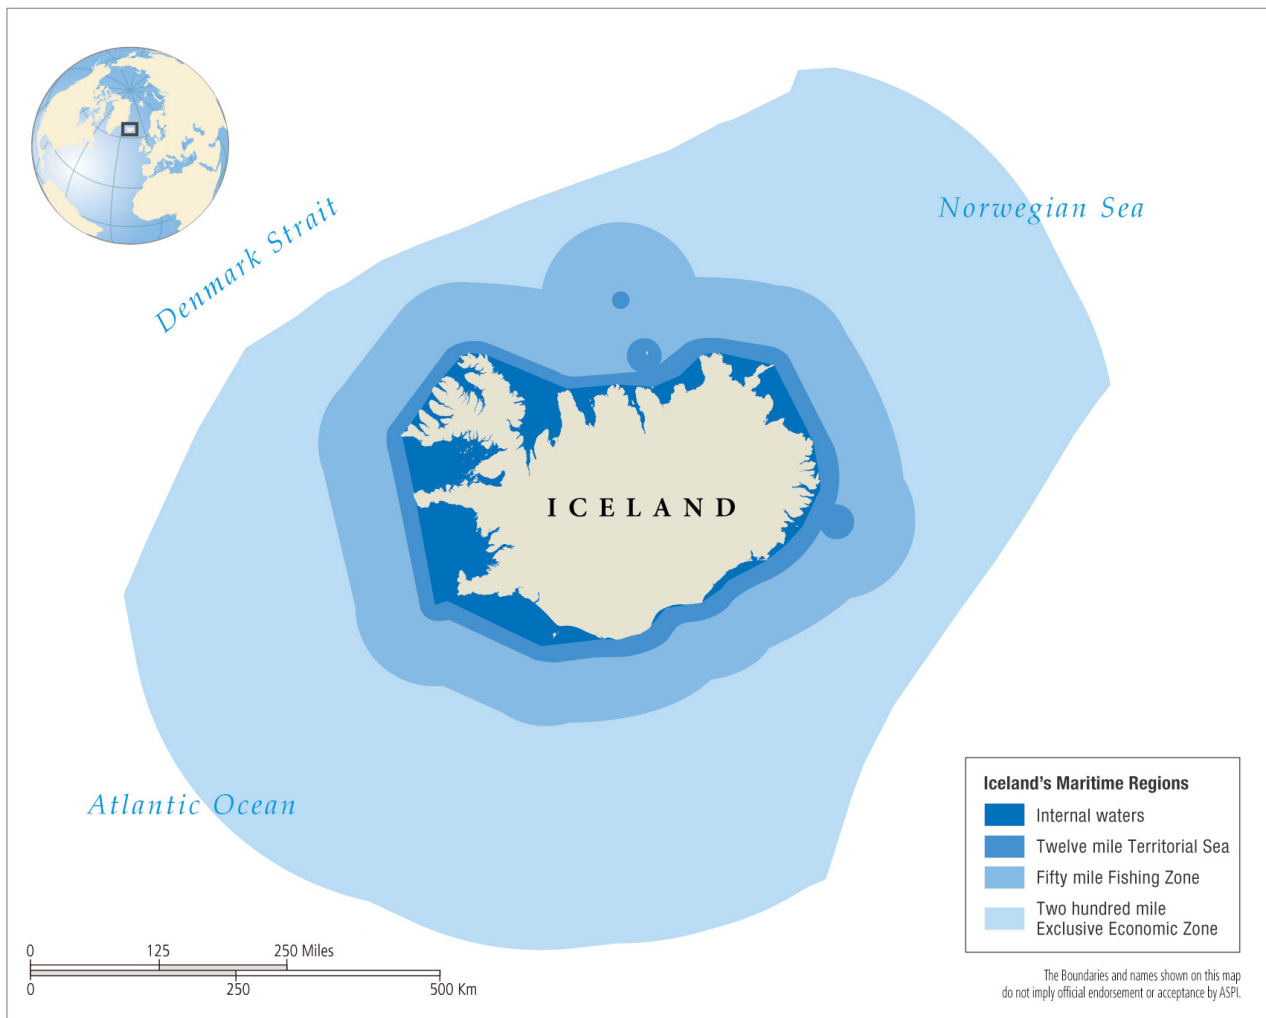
Denmark Strait

Norwegian Sea

ICELAND

Atlantic Ocean

Iceland's Maritime Regions
Internal waters
Twelve mile Territorial Sea
Fifty mile Fishing Zone
Two hundred mile Exclusive Economic Zone

0 125 250 Miles
0 250 500 Km

The Boundaries and names shown on this map do not imply official endorsement or acceptance by ASPI.